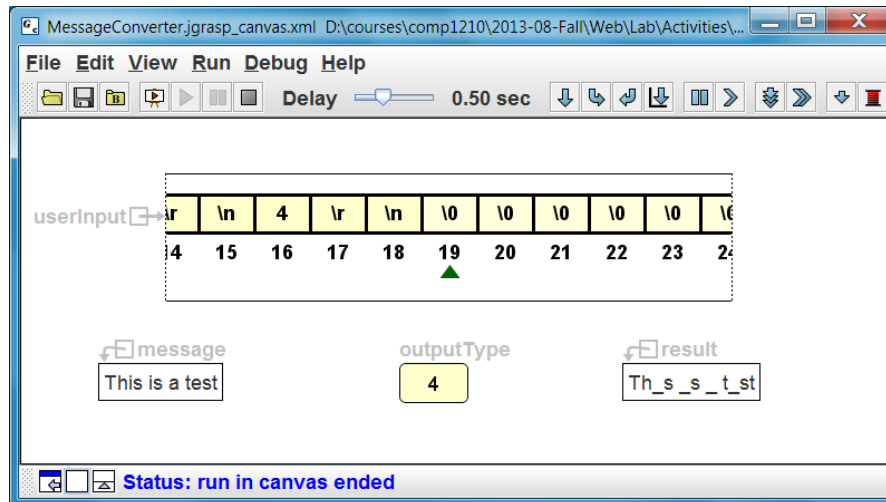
MessageConverter.jgrasp_canvas.xml D:\courses\comp1210\2013-08-Fall\Web\Lab\Activities\...

File Edit View Run Debug Help

Delay 0.50 sec

userInput

| \r | \n | 4 | \r | \n | \0 | \0 | \0 | \0 | \0 | \( |
|---|---|---|---|---|---|---|---|---|---|---|
| 14 | 15 | 16 | 17 | 18 | 19 | 20 | 21 | 22 | 23 | 24 |

message
This is a test

outputType
4

result
Th_s _s _ t_st

Status: run in canvas ended